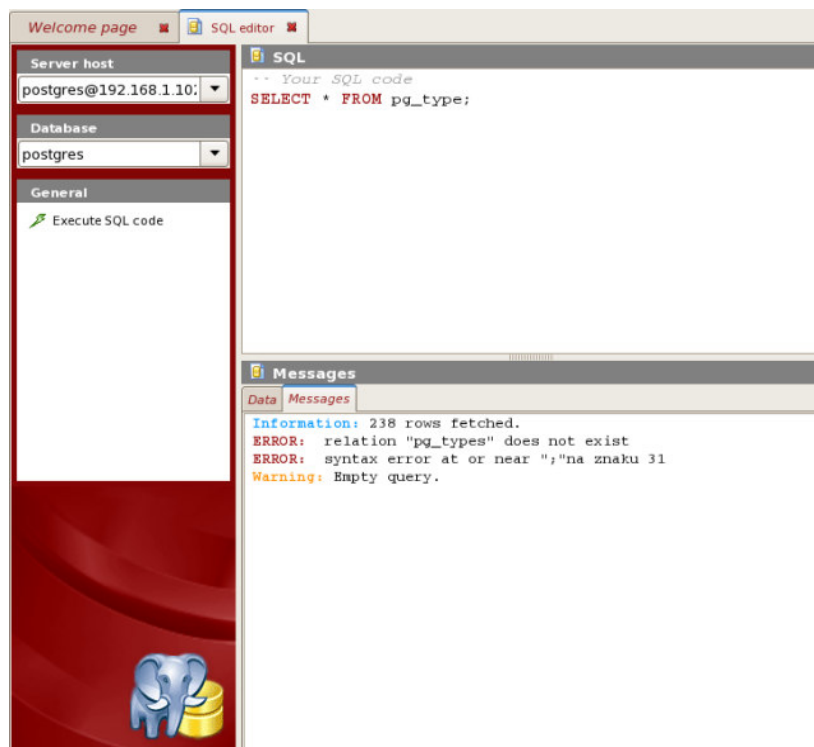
Welcome page
SQL editor

Server host
postgres@192.168.1.10:

Database
postgres

General
Execute SQL code

SQL
-- Your SQL code
SELECT * FROM pg_type;

Messages
Data
Messages

Information: 238 rows fetched.
ERROR: relation "pg_types" does not exist
ERROR: syntax error at or near ";"na znaku 31
Warning: Empty query.